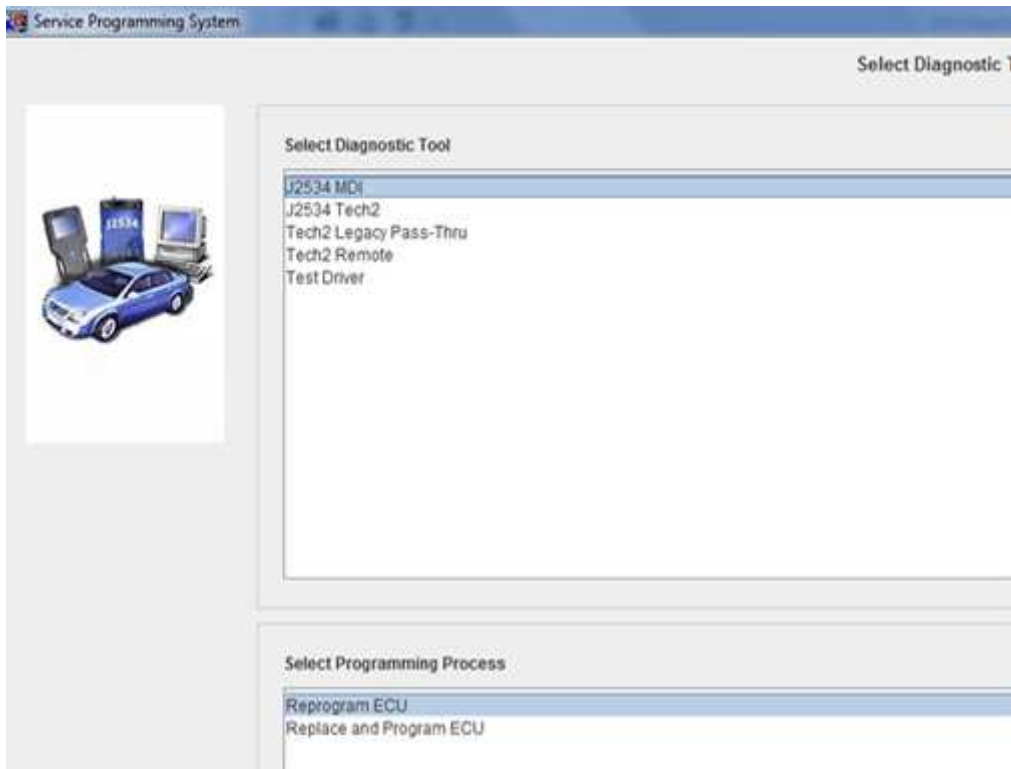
Service Programming System

Select Diagnostic T

J2534

Select Diagnostic Tool

J2534 MDI
J2534 Tech2
Tech2 Legacy Pass-Thru
Tech2 Remote
Test Driver

Select Programming Process

Reprogram ECU
Replace and Program ECU